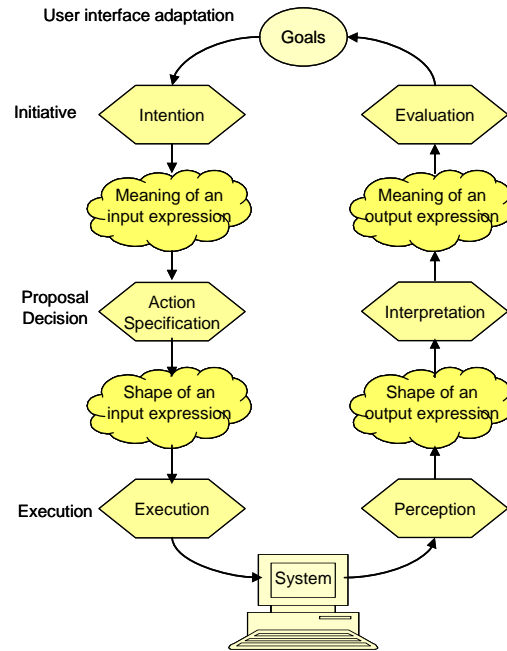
User interface adaptation

Goals

Initiative

Intention

Evaluation

Meaning of an input expression

Meaning of an output expression

Proposal Decision

Action Specification

Interpretation

Shape of an input expression

Shape of an output expression

Execution

Execution

Perception

System